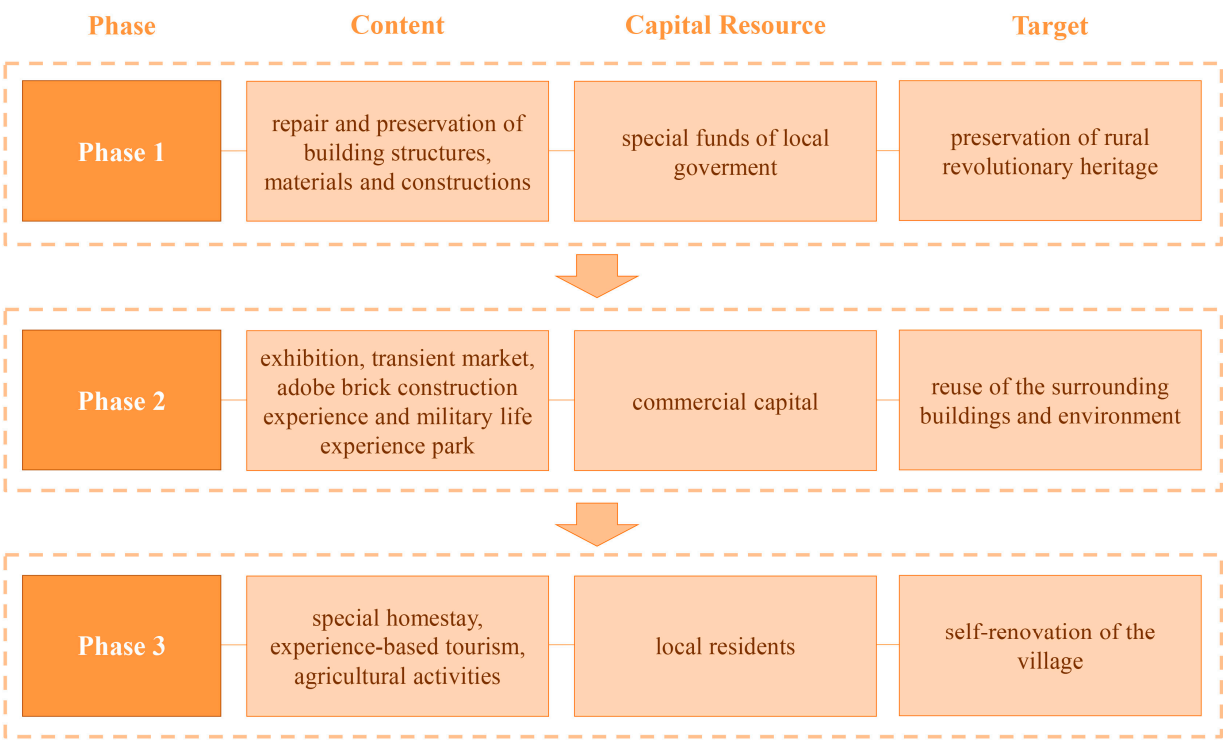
| Phase | Content | Capital Resource | Target |
|---|---|---|---|
| Phase 1 | repair and preservation of building structures, materials and constructions | special funds of local goverment | preservation of rural revolutionary heritage |
| Phase 2 | exhibition, transient market, adobe brick construction experience and military life experience park | commercial capital | reuse of the surrounding buildings and environment |
| Phase 3 | special homestay, experience-based tourism, agricultural activities | local residents | self-renovation of the village |